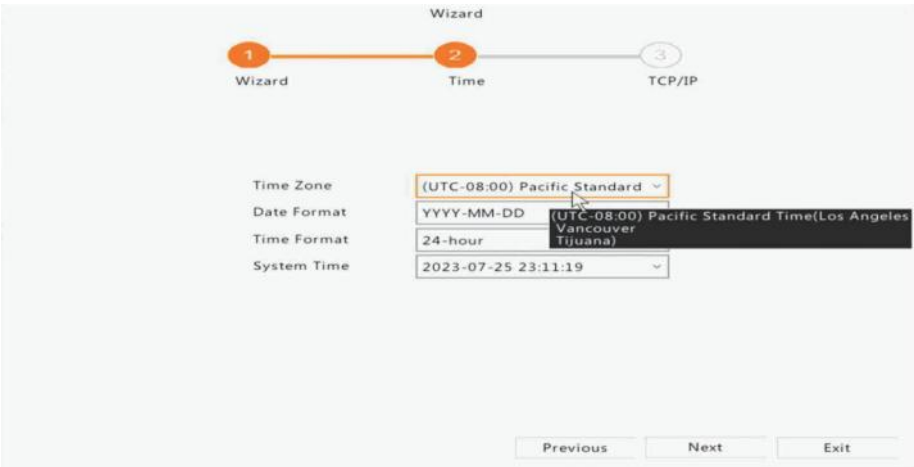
Wizard

1 Wizard
2 Time
3 TCP/IP

Time Zone (UTC-08:00) Pacific Standard
Date Format YYYY-MM-DD
Time Format 24-hour
System Time 2023-07-25 23:11:19

(UTC-08:00) Pacific Standard Time(Los Angeles
Vancouver
Tijuana)

Previous Next Exit